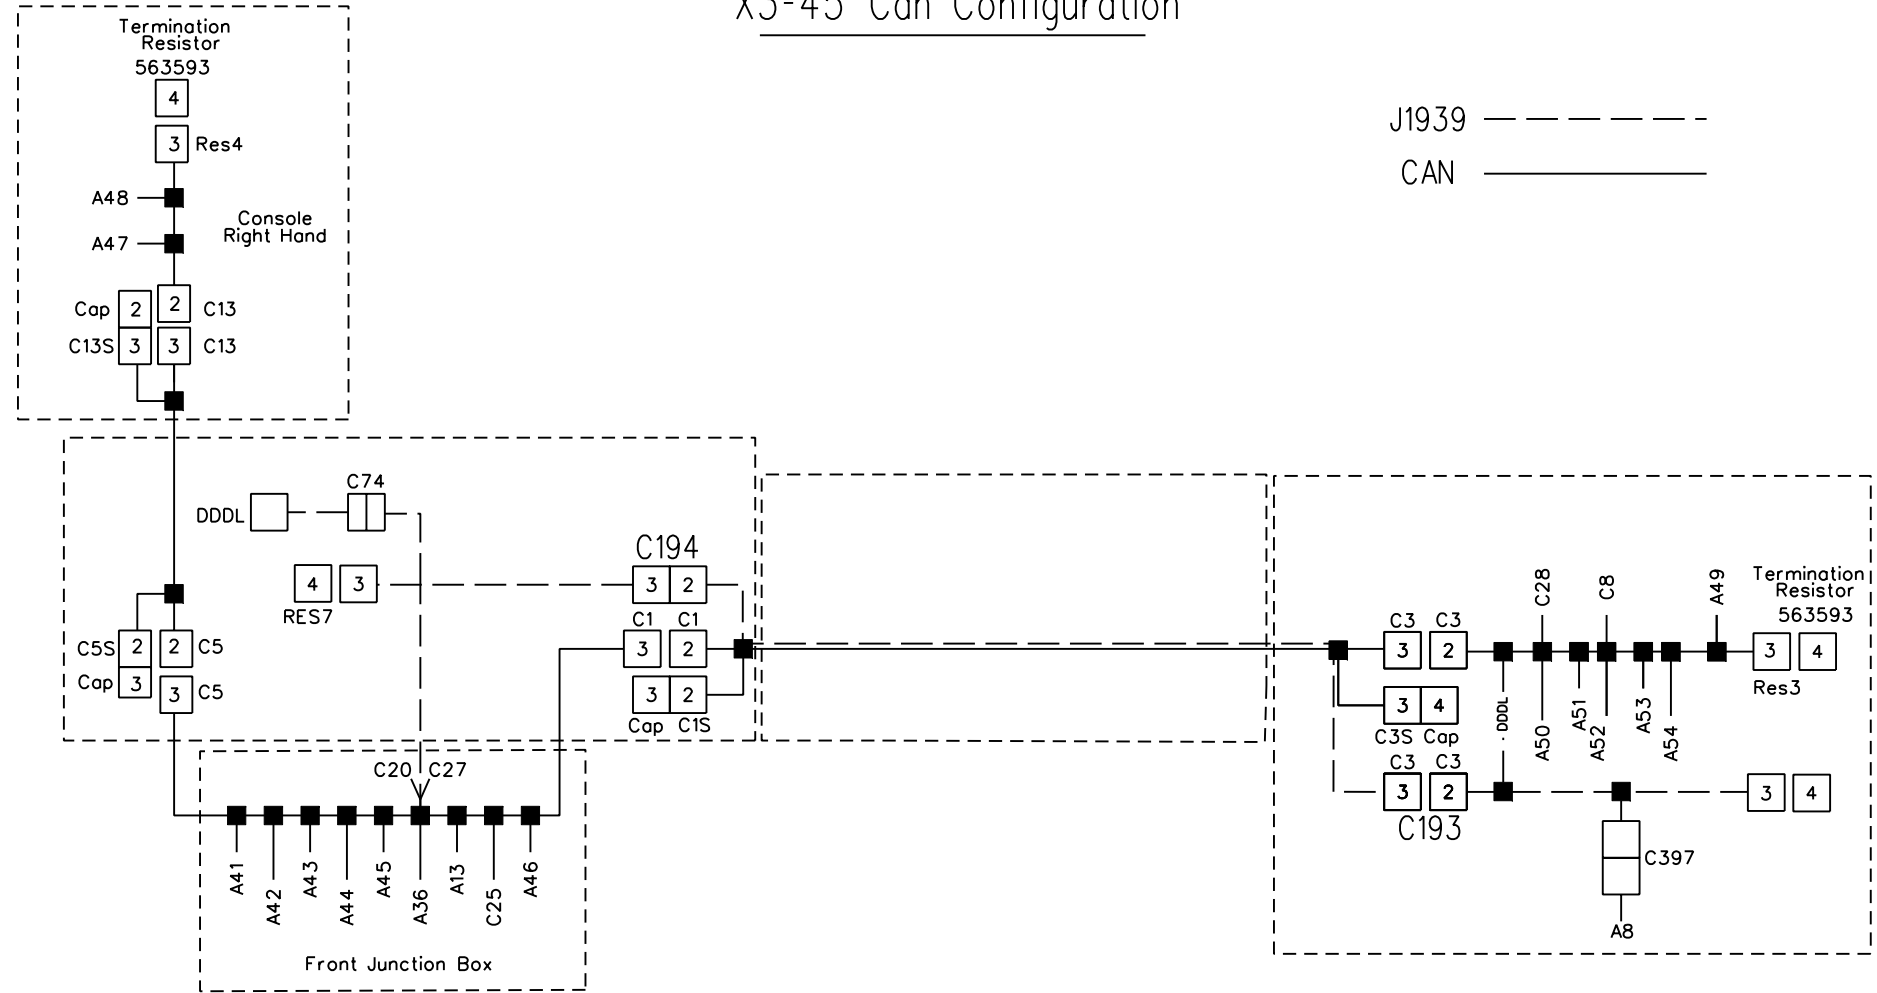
X5-45 Can Configuration

J1939
CAN

Termination Resistor
563593
4
3 Res4
A48
A47
Console Right Hand
Cap 2
2 C13
C13S 3
3 C13

DDDL
C74
4 3
RES7
C194
3 2
C1 C1
3 2
3 2
Cap C1S
C5S 2
2 C5
Cap 3
3 C5

C20 C27
A41 A42 A43 A44 A45 A36 A13 C25 A46
Front Junction Box

C3 C3
3 2
3 4
C3S Cap
C28
C8
A49
Termination Resistor
563593
3 4
Res3
DDDL
A50 A51 A52 A53 A54
C3 C3
3 2
C193
3 4
C397
A8